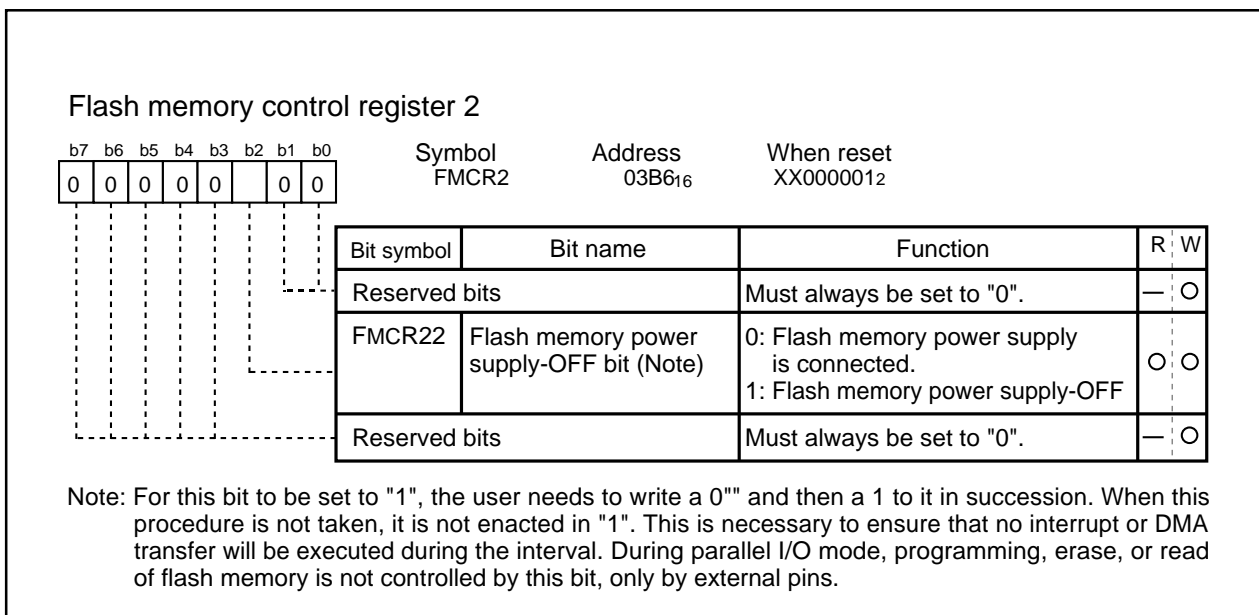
Flash memory control register 2

b7 b6 b5 b4 b3 b2 b1 b0
0 0 0 0 0 0 0

Symbol FMCR2
Address $03B6_{16}$
When reset $XX000001_2$

| Bit symbol | Bit name | Function | R | W |
|---|---|---|---|---|
| Reserved bits | | Must always be set to "0". | — | O |
| FMCR22 | Flash memory power supply-OFF bit (Note) | 0: Flash memory power supply is connected. 1: Flash memory power supply-OFF | O | O |
| Reserved bits | | Must always be set to "0". | — | O |

Note: For this bit to be set to "1", the user needs to write a 0"" and then a 1 to it in succession. When this procedure is not taken, it is not enacted in "1". This is necessary to ensure that no interrupt or DMA transfer will be executed during the interval. During parallel I/O mode, programming, erase, or read of flash memory is not controlled by this bit, only by external pins.